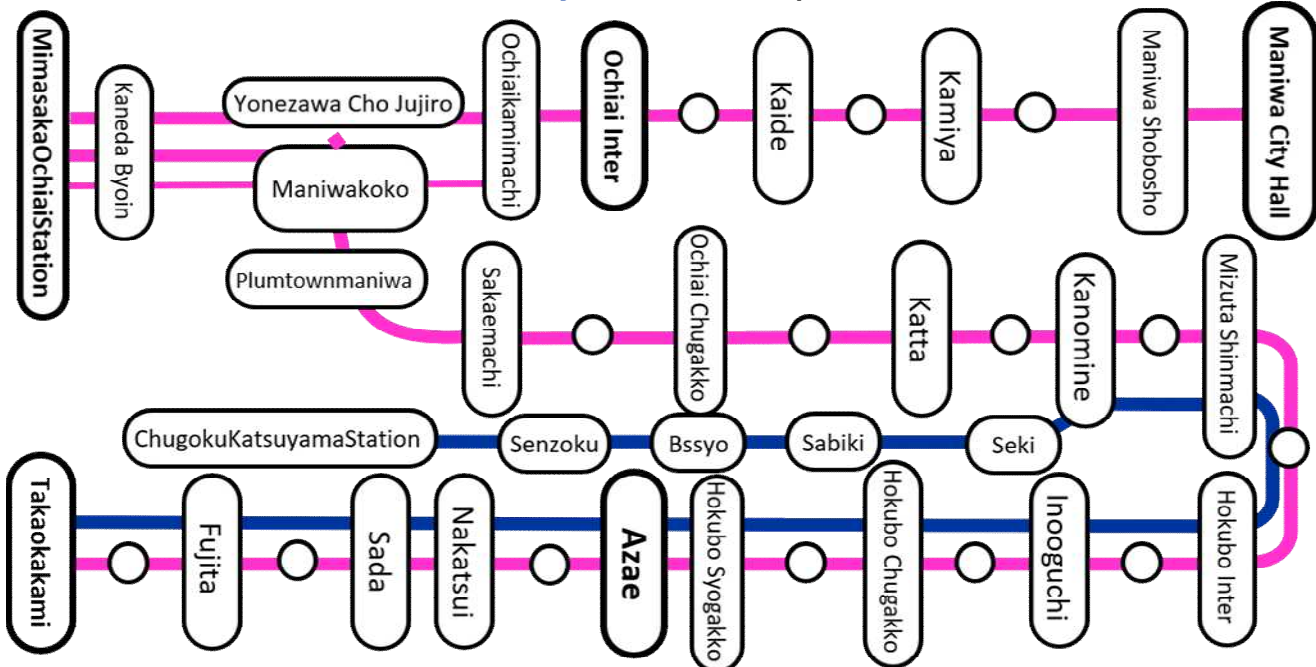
MimasakaOchiaiStation
Kaneda Byoin
Yonezawa Cho Jujiro
Maniwakoko
Plumtownmaniwa
Ochiaikamimachi
Ochiai Inter
Kaide
Kamiya
Maniwa Shobosho
Maniwa City Hall

Sakaemachi
Ochiai Chugakko
Katta
Kanomine
Mizuta Shinmachi

ChugokuKatsuyamaStation
Senzoku
Bssyo
Sabiki
Seki

Takaokakami
Fujita
Sada
Nakatsui
Azae
Hokubo Syogakko
Hokubo Chugakko
Inooguchi
Hokubo Inter